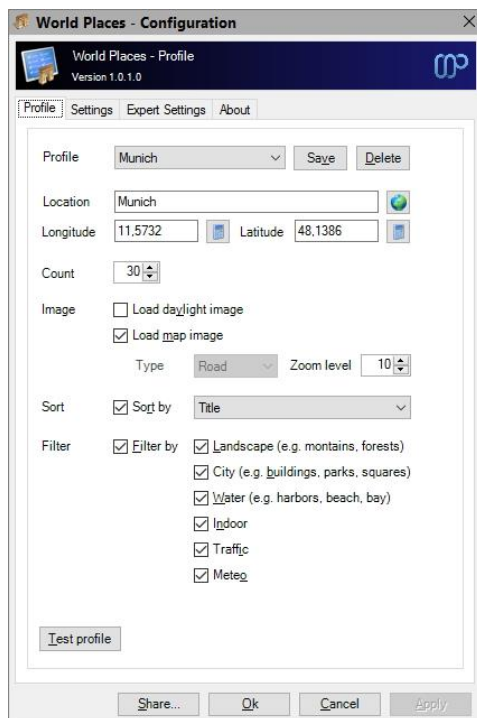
World Places - Configuration

World Places - Profile
Version 1.0.1.0

Profile Settings Expert Settings About

Profile Munich Save Delete

Location Munich
Longitude 11,5732 Latitude 48,1386

Count 30

Image Load daylight image
Load map image
Type Road Zoom level 10

Sort Sort by Title

Filter Filter by Landscape (e.g. montains, forests)
City (e.g. buildings, parks, squares)
Water (e.g. harbors, beach, bay)
Indoor
Traffic
Meteo

Test profile

Share... Ok Cancel Apply